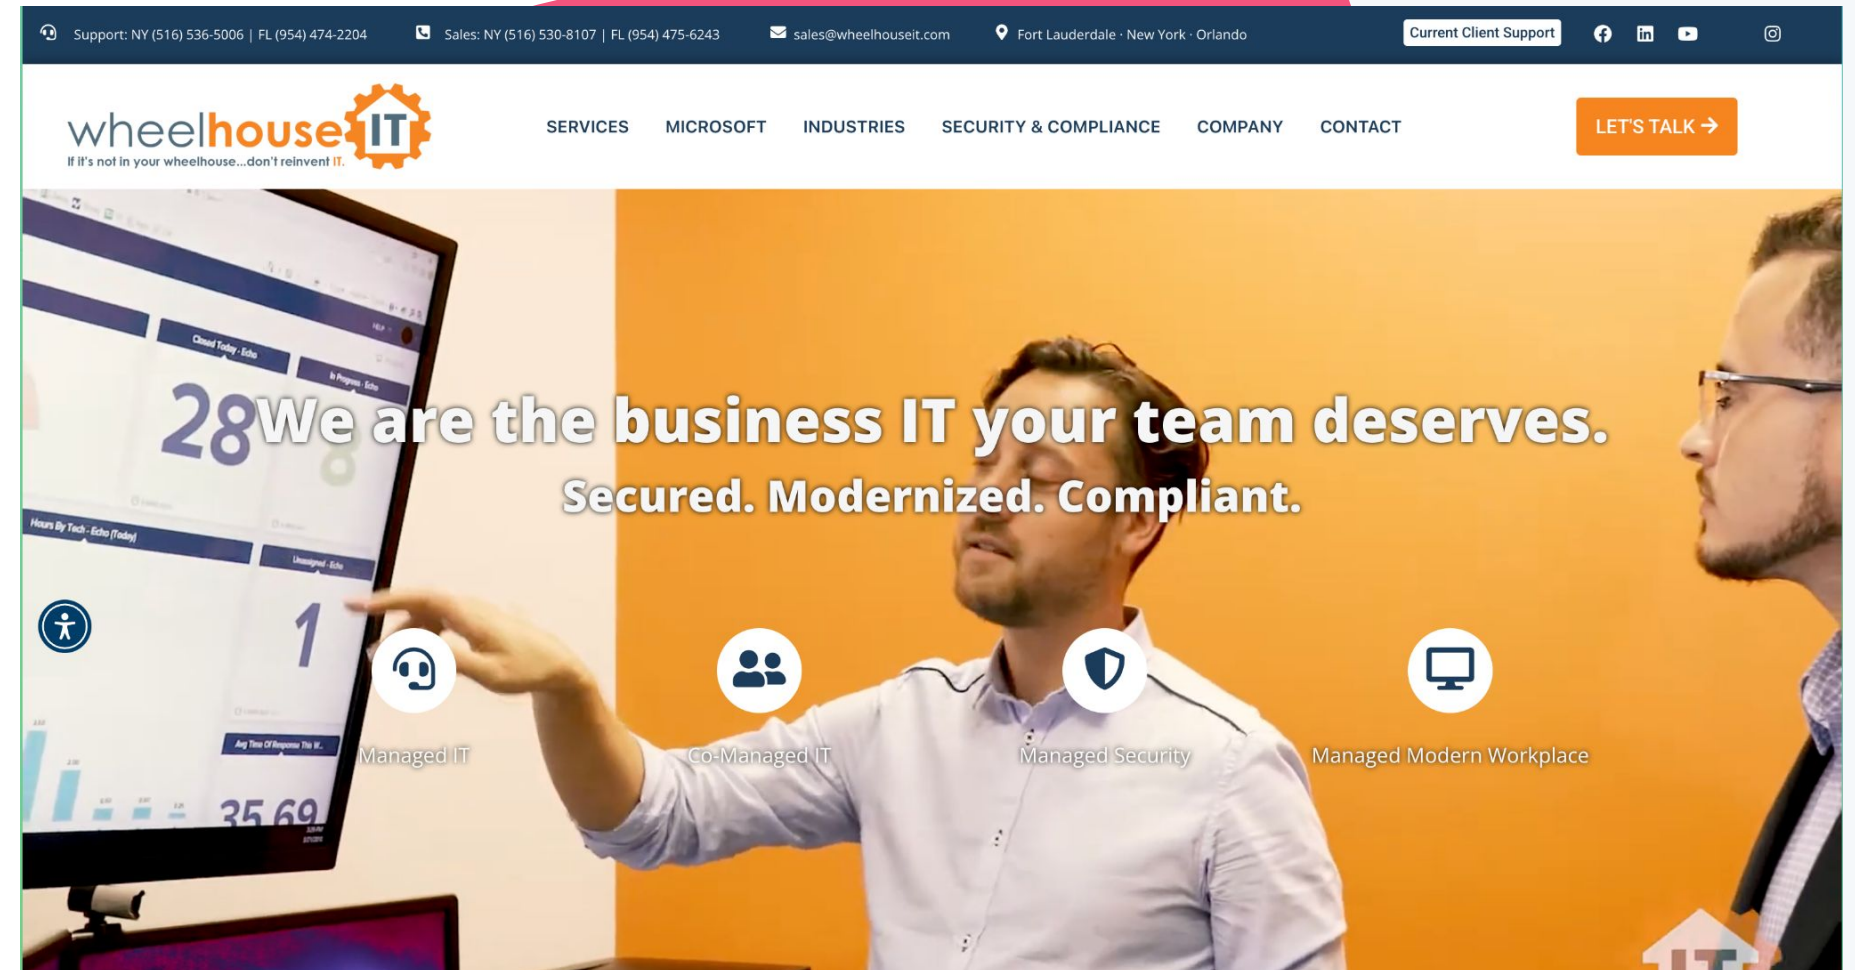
Support: NY (516) 536-5006 | FL (954) 474-2204 Sales: NY (516) 530-8107 | FL (954) 475-6243 sales@wheelhouseit.com Fort Lauderdale · New York · Orlando Current Client Support

wheelhouse IT
If it's not in your wheelhouse...don't reinvent IT.

SERVICES MICROSOFT INDUSTRIES SECURITY & COMPLIANCE COMPANY CONTACT LET'S TALK

Closed Today - Echo
In Progress - Echo
28
8
Hours By Tech - Echo (Today)
Unassigned - Echo
1
Avg Time Of Response This W...
35.69

We are the business IT your team deserves.
Secured. Modernized. Compliant.

Managed IT
Co-Managed IT
Managed Security
Managed Modern Workplace